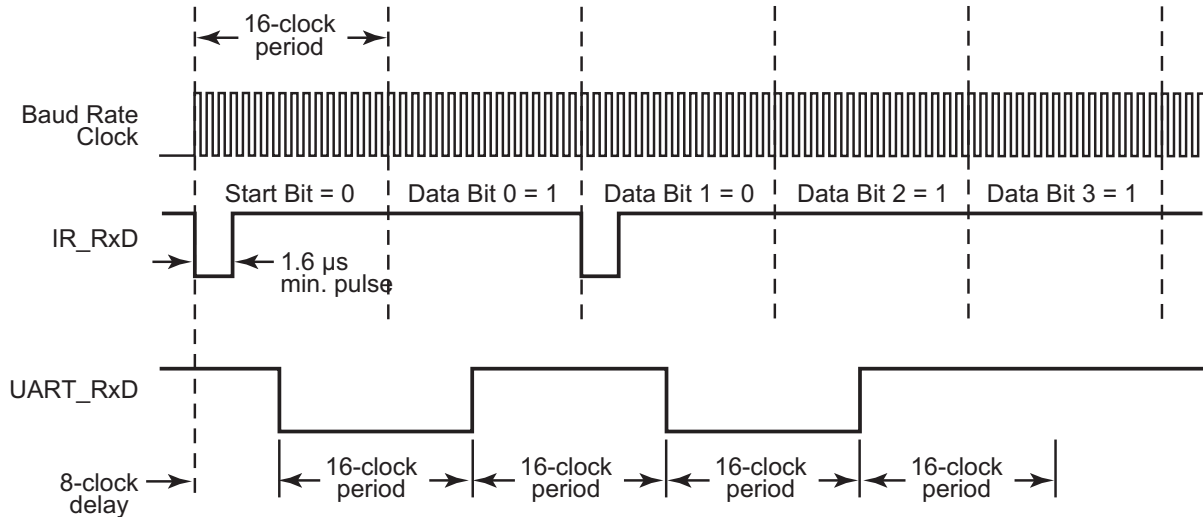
16-clock period

Baud Rate Clock

Start Bit = 0
Data Bit 0 = 1
Data Bit 1 = 0
Data Bit 2 = 1
Data Bit 3 = 1

IR_RxD

1.6 µs min. pulse

UART_RxD

8-clock delay

16-clock period
16-clock period
16-clock period
16-clock period